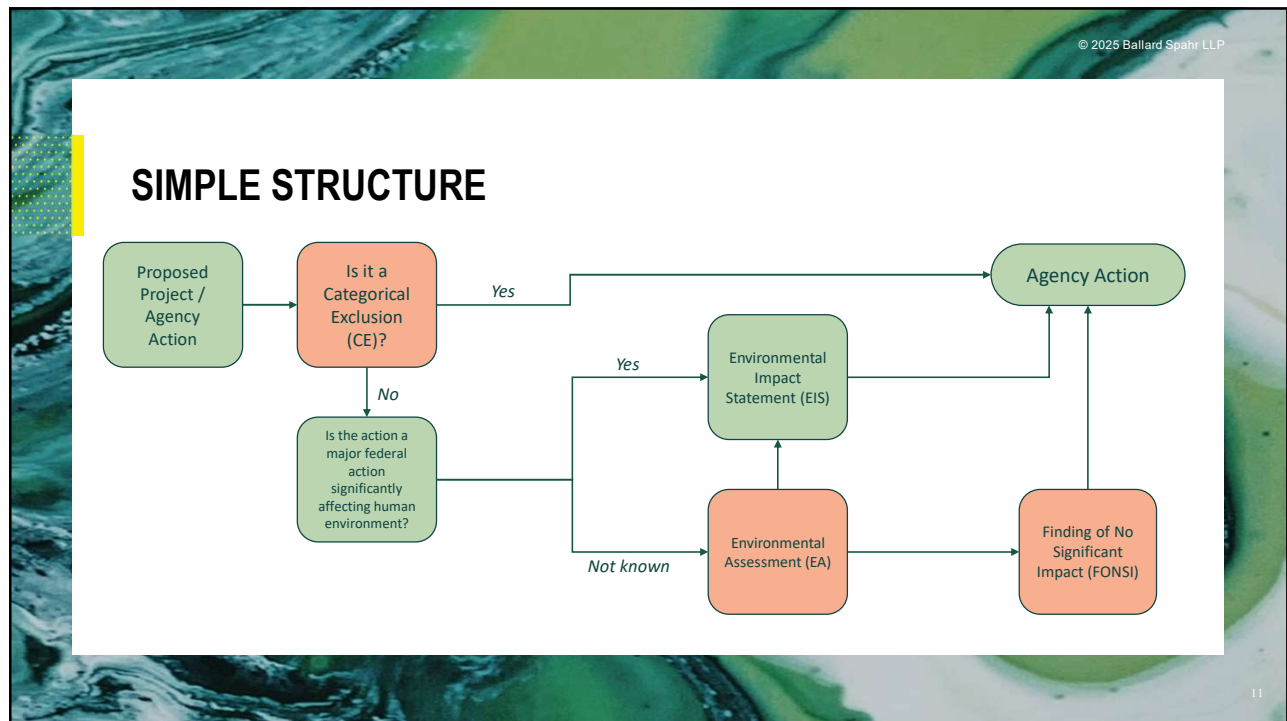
© 2025 Ballard Spahr LLP

SIMPLE STRUCTURE

Proposed Project / Agency Action

Is it a Categorical Exclusion (CE)?

Yes

Agency Action

No

Is the action a major federal action significantly affecting human environment?

Yes

Environmental Impact Statement (EIS)

Not known

Environmental Assessment (EA)

Finding of No Significant Impact (FONSI)

11